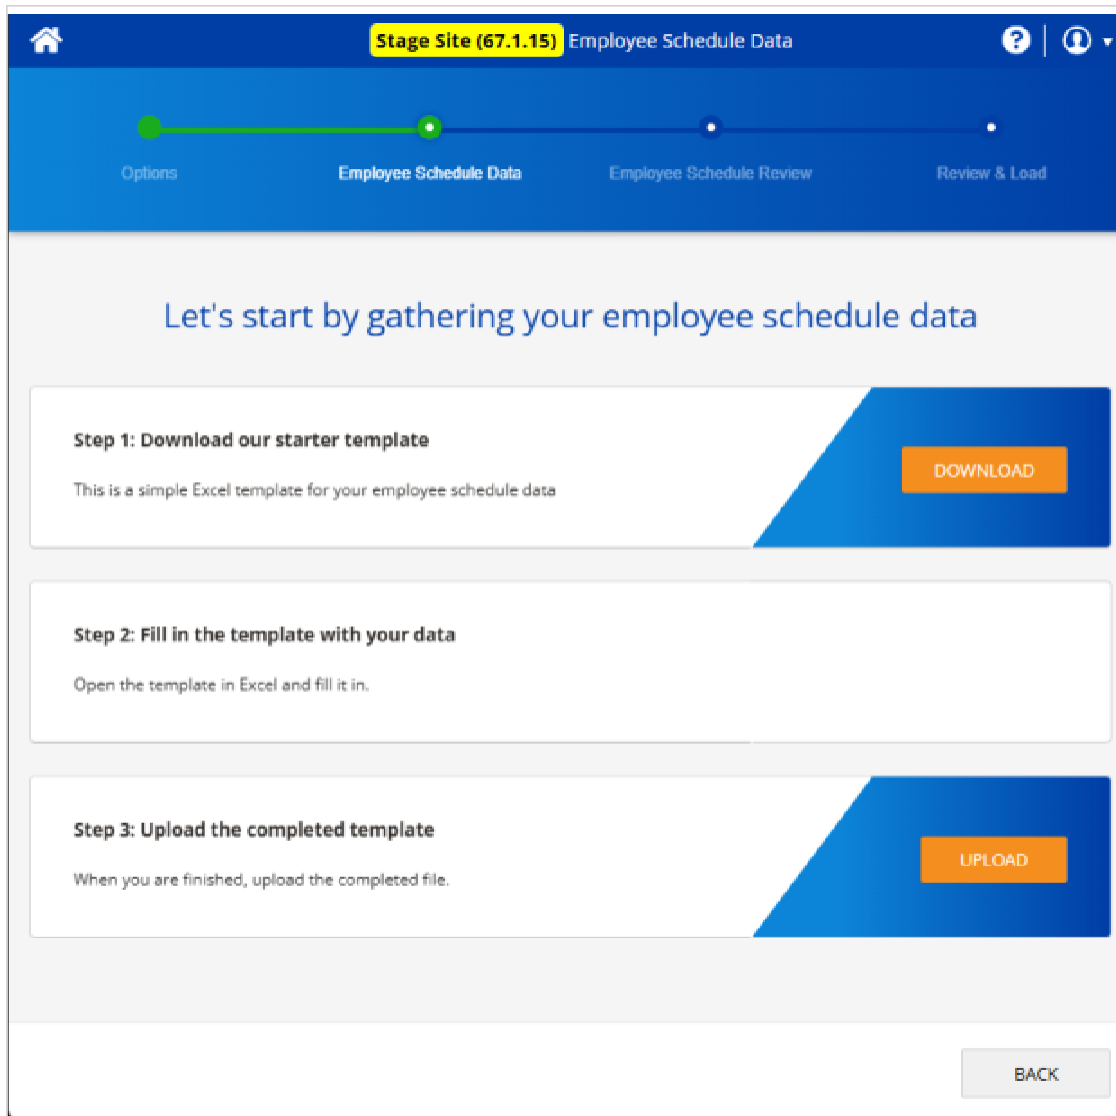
Stage Site (67.1.15) Employee Schedule Data

Options

Employee Schedule Data

Employee Schedule Review

Review & Load

Let's start by gathering your employee schedule data

Step 1: Download our starter template

This is a simple Excel template for your employee schedule data

DOWNLOAD

Step 2: Fill in the template with your data

Open the template in Excel and fill it in.

Step 3: Upload the completed template

When you are finished, upload the completed file.

UPLOAD

BACK